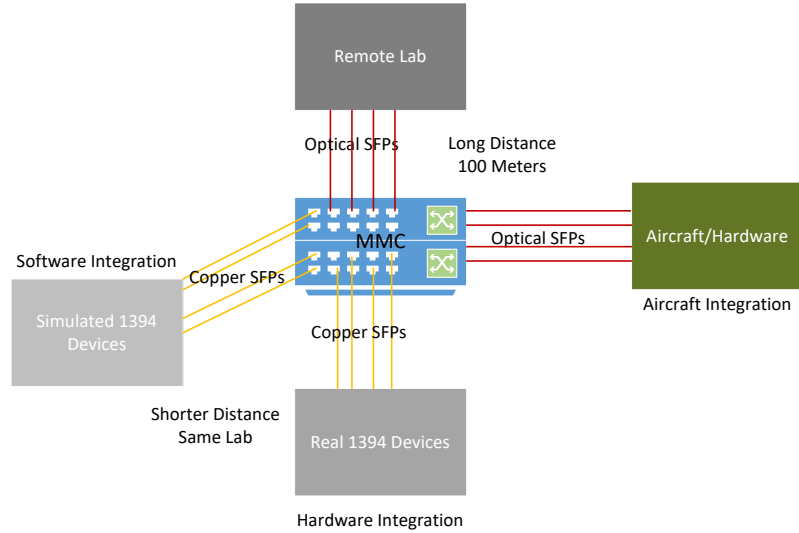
Remote Lab

Optical SFPs

Long Distance
100 Meters

MMC

Optical SFPs

Aircraft/Hardware

Aircraft Integration

Software Integration

Copper SFPs

Simulated 1394 Devices

Copper SFPs

Shorter Distance
Same Lab

Real 1394 Devices

Hardware Integration